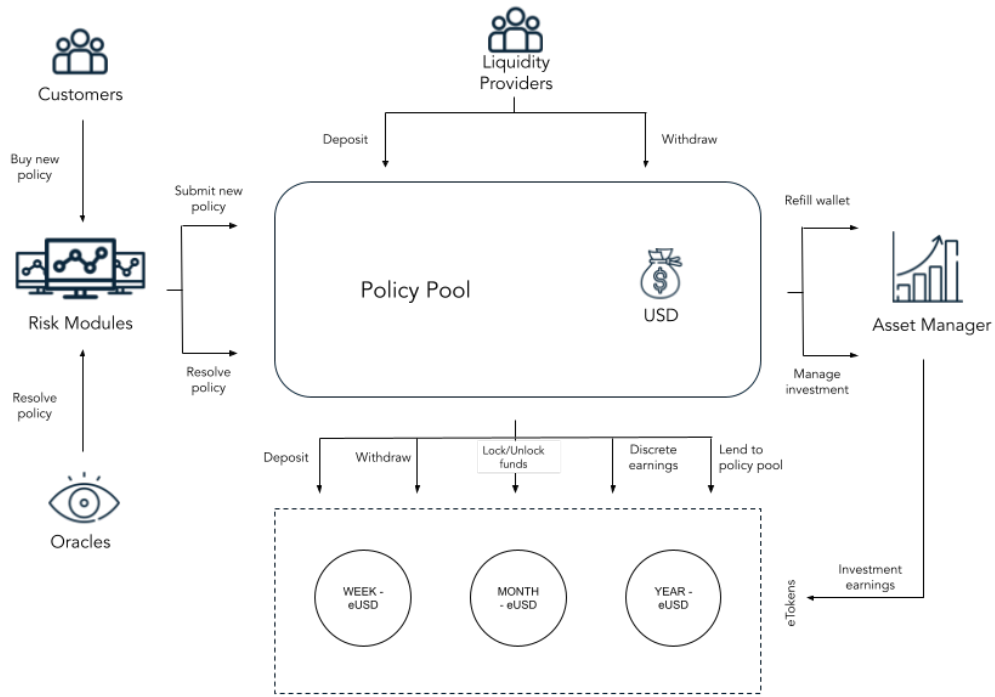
Customers

Buy new policy

Risk Modules

Resolve policy

Oracles

Liquidity Providers

Deposit

Withdraw

Submit new policy

Resolve policy

Policy Pool

USD

Refill wallet

Manage investment

Asset Manager

Deposit

Withdraw

Lock/Unlock funds

Discrete earnings

Lend to policy pool

WEEK - eUSD

MONTH - eUSD

YEAR - eUSD

eTokens

Investment earnings